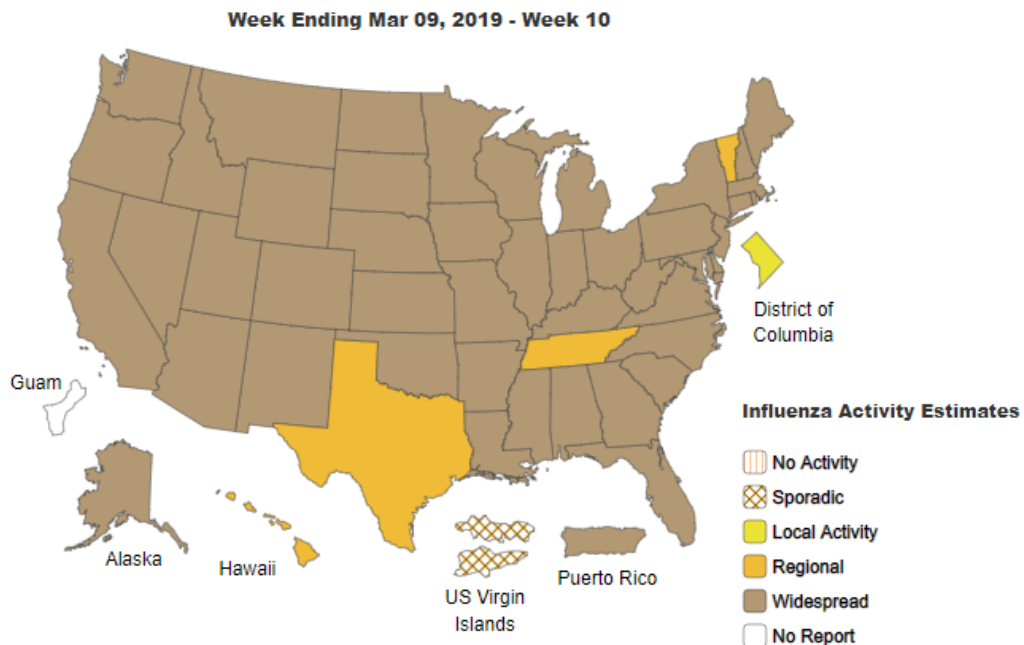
Week Ending Mar 09, 2019 - Week 10

District of Columbia

Guam

Alaska

Hawaii

US Virgin Islands

Puerto Rico

Influenza Activity Estimates

No Activity

Sporadic

Local Activity

Regional

Widespread

No Report